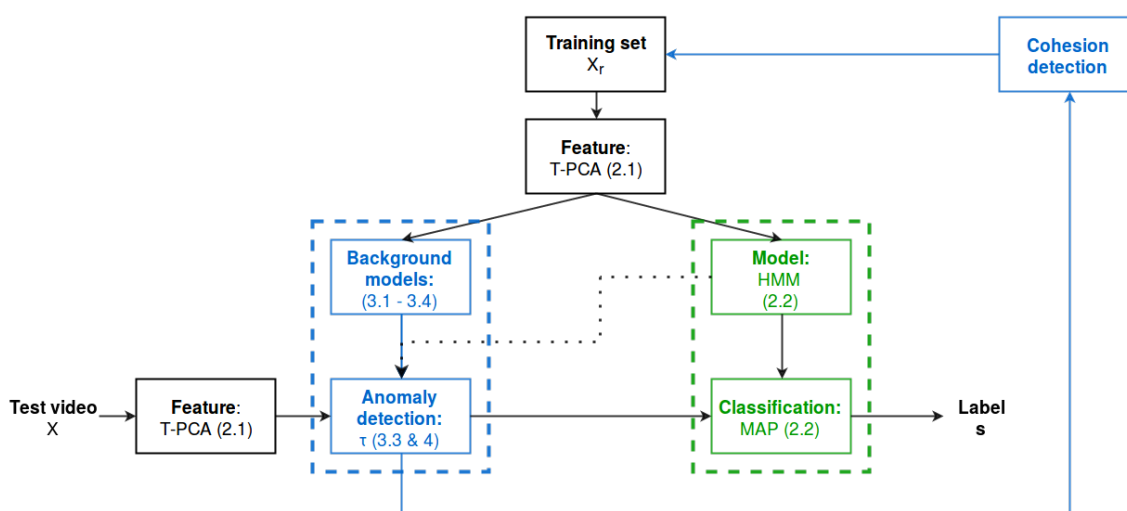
Training set
$X_r$

Cohesion detection

Feature:
T-PCA (2.1)

Background models:
(3.1 - 3.4)

Model:
HMM
(2.2)

Test video
X

Feature:
T-PCA (2.1)

Anomaly detection:
τ (3.3 & 4)

Classification:
MAP (2.2)

Label
s